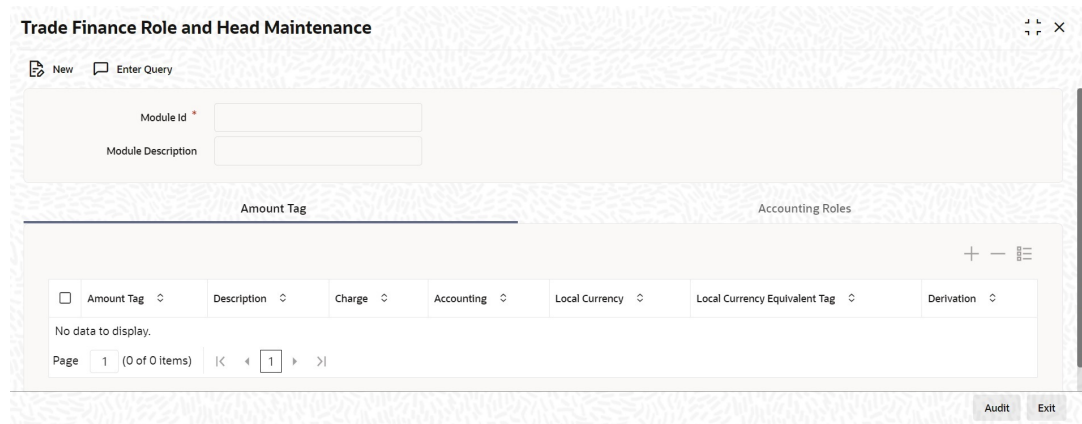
Trade Finance Role and Head Maintenance

New  Enter Query

Module Id *

Module Description

Amount Tag

Accounting Roles

| Amount Tag | Description | Charge | Accounting | Local Currency | Local Currency Equivalent Tag | Derivation |
|---|---|---|---|---|---|---|

No data to display.

Page 1 (0 of 0 items) |< ‹ 1 › >|

Audit  Exit